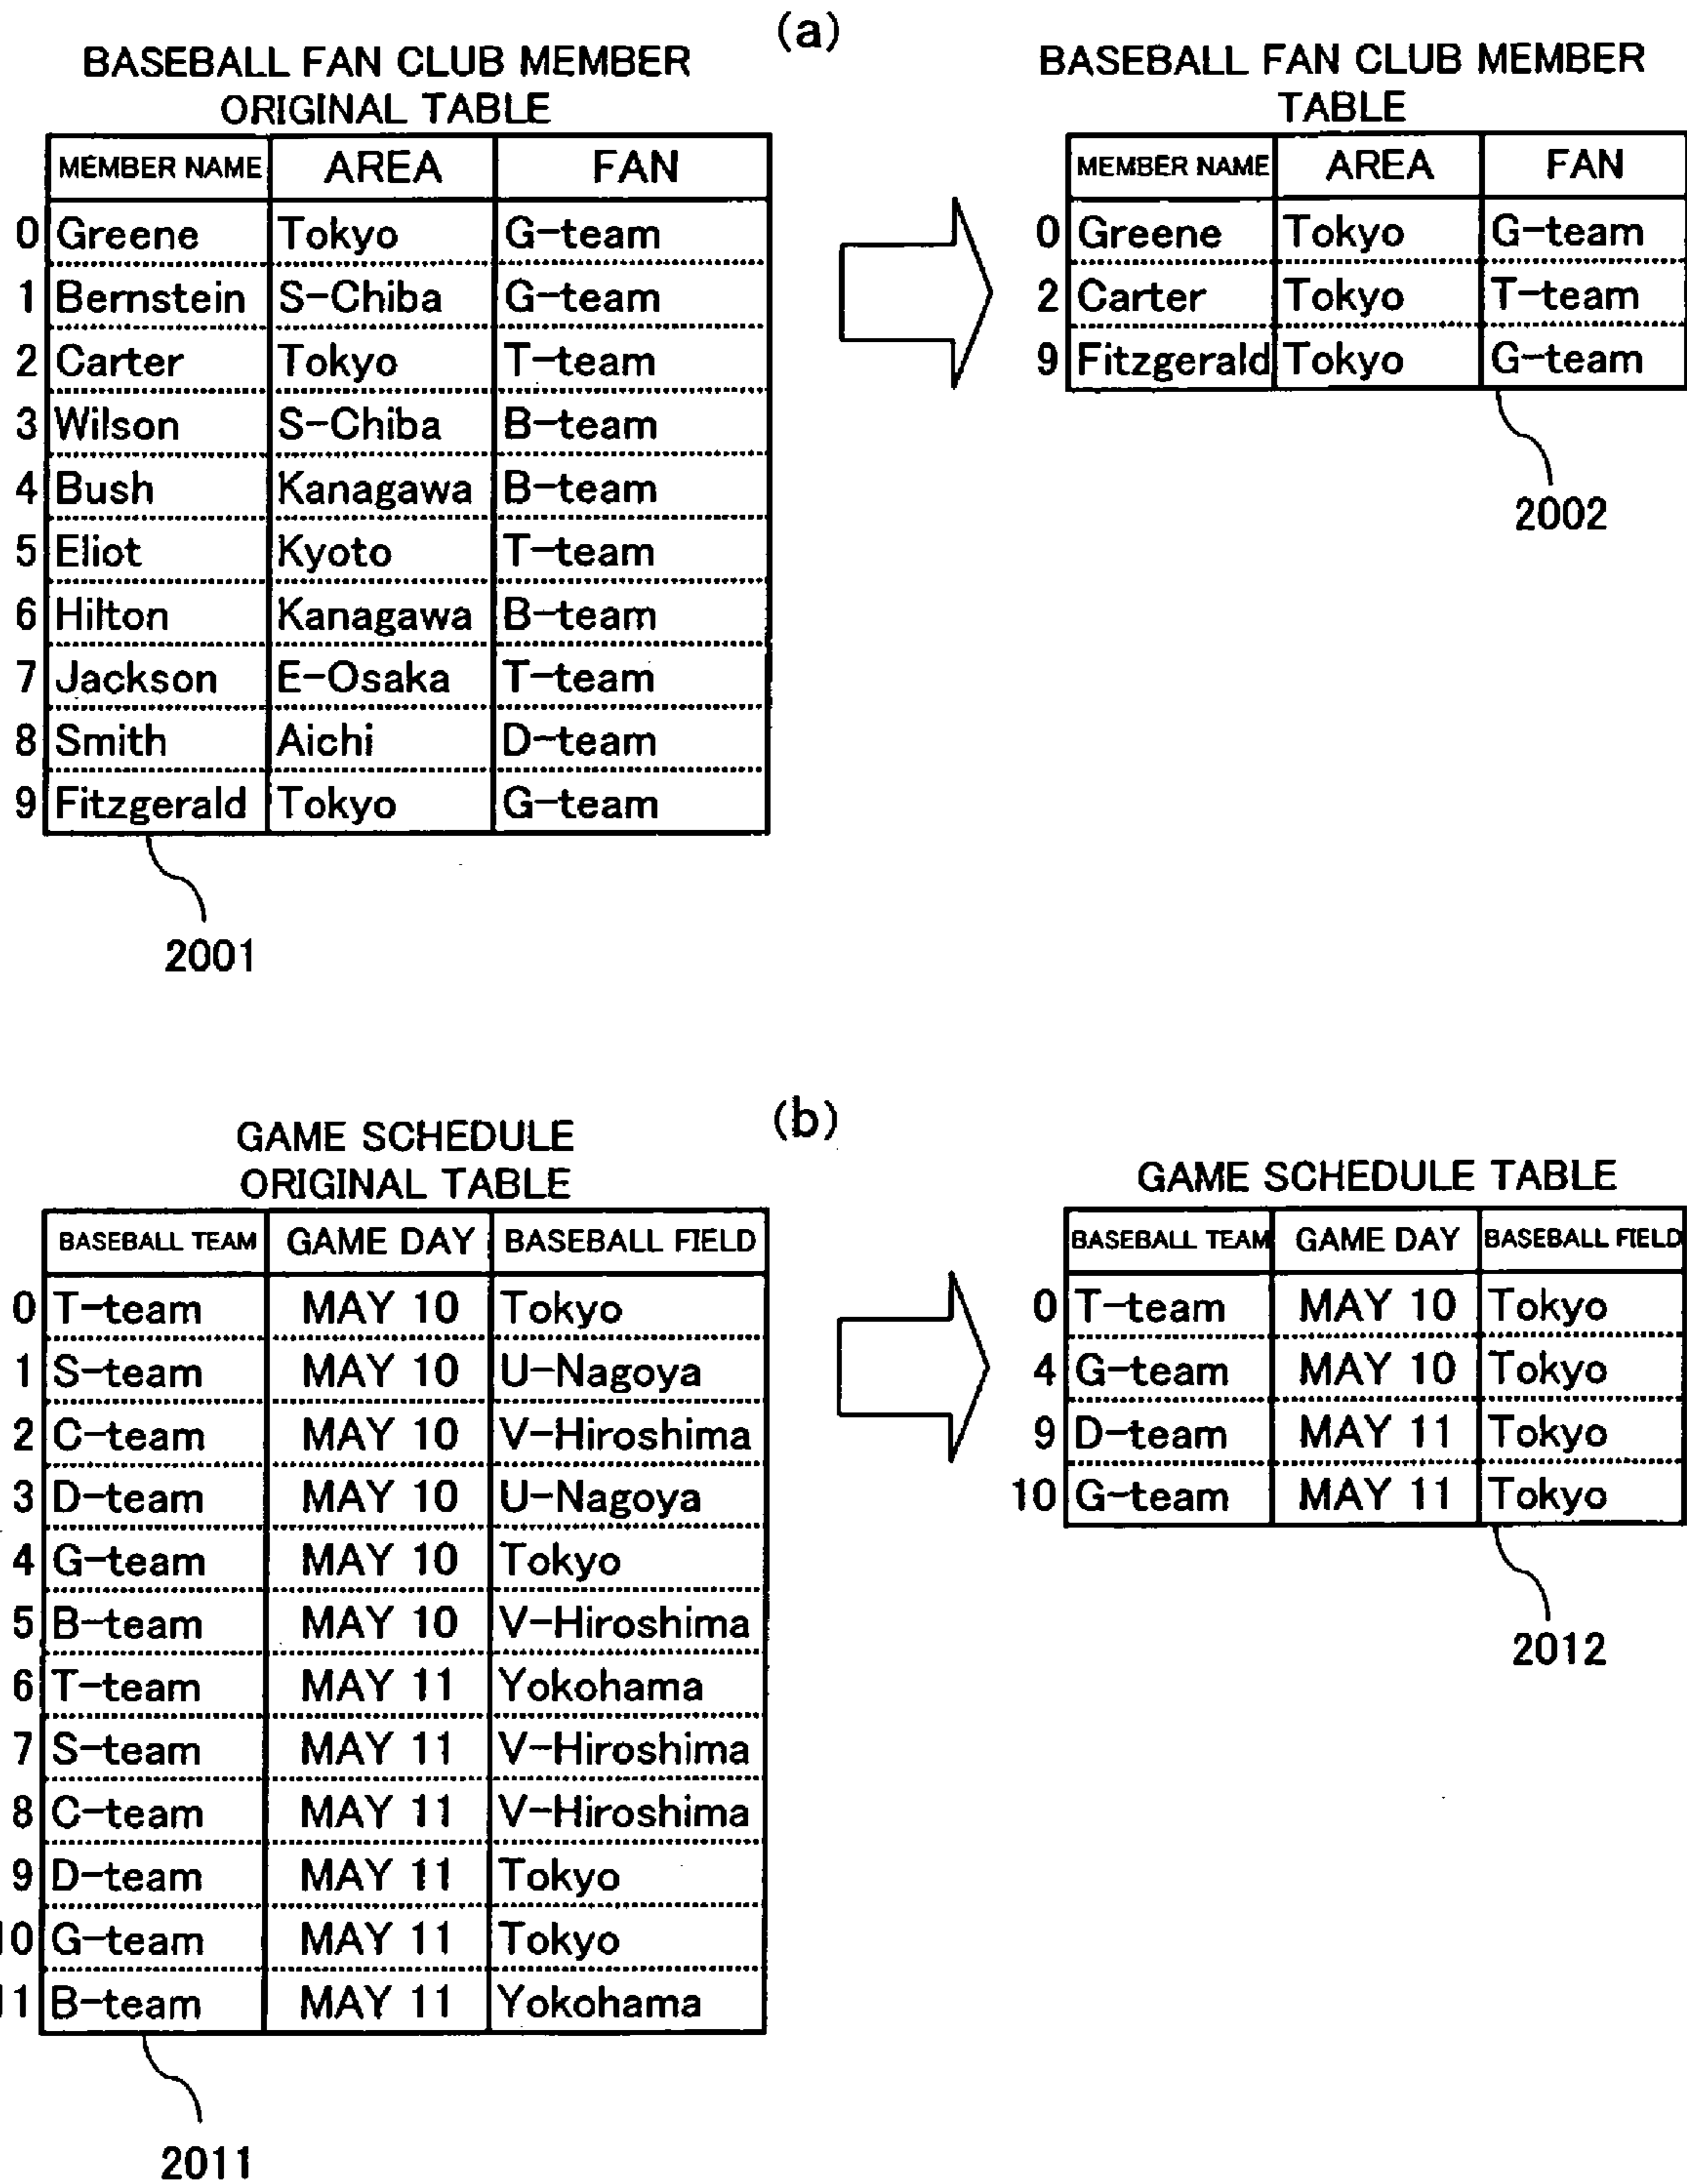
(a)

BASEBALL FAN CLUB MEMBER ORIGINAL TABLE

| | MEMBER NAME | AREA | FAN |
|---|---|---|---|
| 0 | Greene | Tokyo | G-team |
| 1 | Bernstein | S-Chiba | G-team |
| 2 | Carter | Tokyo | T-team |
| 3 | Wilson | S-Chiba | B-team |
| 4 | Bush | Kanagawa | B-team |
| 5 | Eliot | Kyoto | T-team |
| 6 | Hilton | Kanagawa | B-team |
| 7 | Jackson | E-Osaka | T-team |
| 8 | Smith | Aichi | D-team |
| 9 | Fitzgerald | Tokyo | G-team |

2001

BASEBALL FAN CLUB MEMBER TABLE

| | MEMBER NAME | AREA | FAN |
|---|---|---|---|
| 0 | Greene | Tokyo | G-team |
| 2 | Carter | Tokyo | T-team |
| 9 | Fitzgerald | Tokyo | G-team |

2002

(b)

GAME SCHEDULE ORIGINAL TABLE

| | BASEBALL TEAM | GAME DAY | BASEBALL FIELD |
|---|---|---|---|
| 0 | T-team | MAY 10 | Tokyo |
| 1 | S-team | MAY 10 | U-Nagoya |
| 2 | C-team | MAY 10 | V-Hiroshima |
| 3 | D-team | MAY 10 | U-Nagoya |
| 4 | G-team | MAY 10 | Tokyo |
| 5 | B-team | MAY 10 | V-Hiroshima |
| 6 | T-team | MAY 11 | Yokohama |
| 7 | S-team | MAY 11 | V-Hiroshima |
| 8 | C-team | MAY 11 | V-Hiroshima |
| 9 | D-team | MAY 11 | Tokyo |
| 10 | G-team | MAY 11 | Tokyo |
| 11 | B-team | MAY 11 | Yokohama |

2011

GAME SCHEDULE TABLE

| | BASEBALL TEAM | GAME DAY | BASEBALL FIELD |
|---|---|---|---|
| 0 | T-team | MAY 10 | Tokyo |
| 4 | G-team | MAY 10 | Tokyo |
| 9 | D-team | MAY 11 | Tokyo |
| 10 | G-team | MAY 11 | Tokyo |

2012